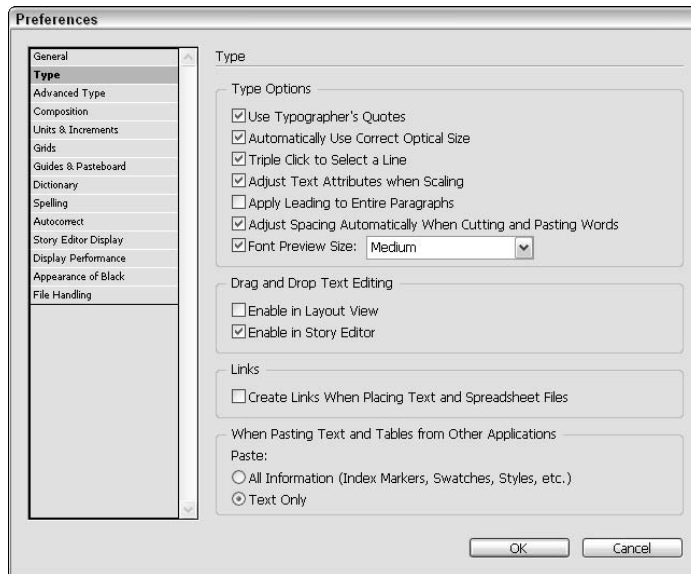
Preferences

General
Type
Advanced Type
Composition
Units & Increments
Grids
Guides & Pasteboard
Dictionary
Spelling
Autocorrect
Story Editor Display
Display Performance
Appearance of Black
File Handling

Type

Type Options
☑ Use Typographer's Quotes
☑ Automatically Use Correct Optical Size
☑ Triple Click to Select a Line
☑ Adjust Text Attributes when Scaling
☐ Apply Leading to Entire Paragraphs
☑ Adjust Spacing Automatically When Cutting and Pasting Words
☑ Font Preview Size: Medium

Drag and Drop Text Editing
☐ Enable in Layout View
☑ Enable in Story Editor

Links
☐ Create Links When Placing Text and Spreadsheet Files

When Pasting Text and Tables from Other Applications
Paste:
○ All Information (Index Markers, Swatches, Styles, etc.)
⦿ Text Only

OK Cancel